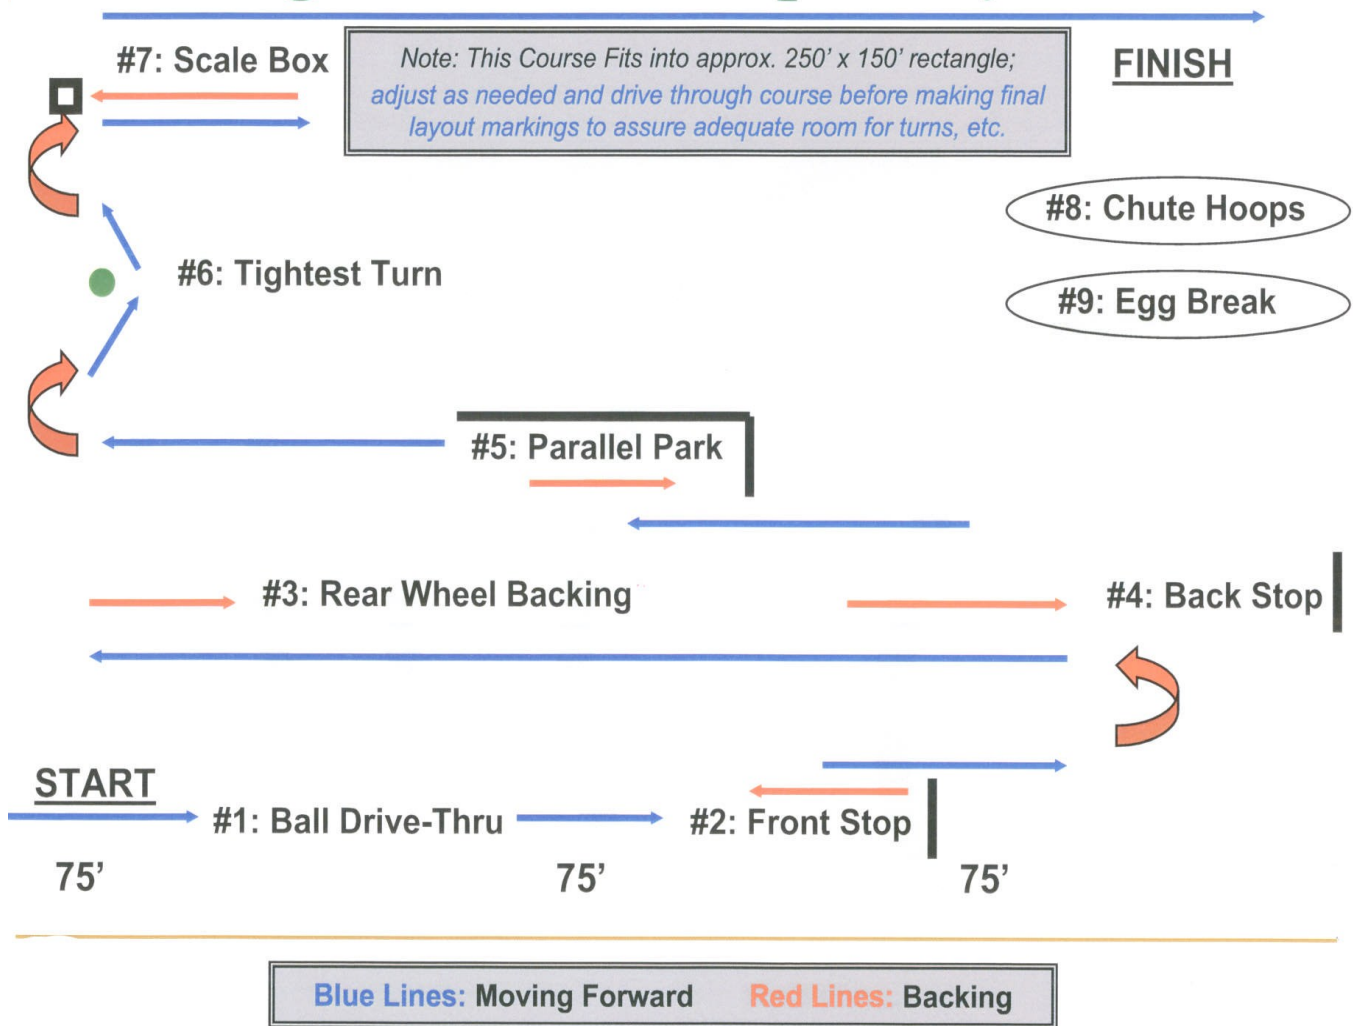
#7: Scale Box

Note: This Course Fits into approx. 250' x 150' rectangle; adjust as needed and drive through course before making final layout markings to assure adequate room for turns, etc.

FINISH

#8: Chute Hoops

#6: Tightest Turn

#9: Egg Break

#5: Parallel Park

#3: Rear Wheel Backing

#4: Back Stop

START

#1: Ball Drive-Thru

#2: Front Stop

75'

75'

75'

Blue Lines: Moving Forward Red Lines: Backing